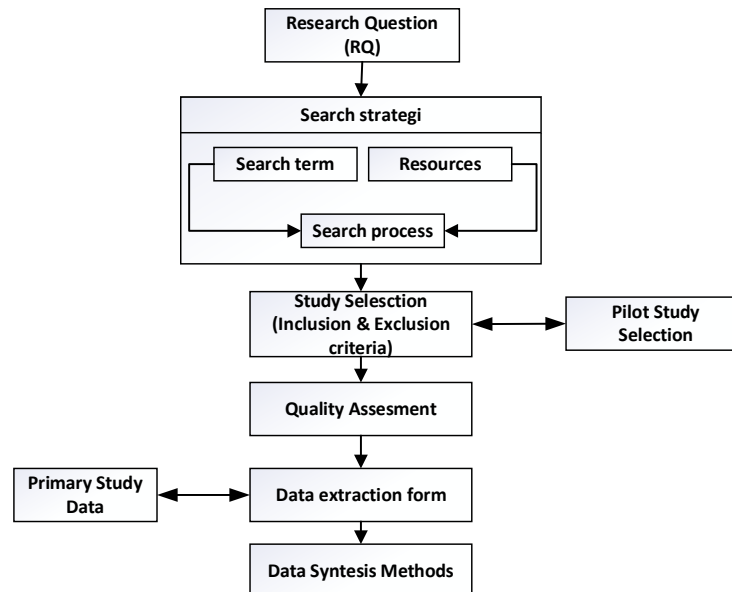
Research Question (RQ)

Search strategi

Search term

Resources

Search process

Study Selesction (Inclusion & Exclusion criteria)

Pilot Study Selection

Quality Assesment

Primary Study Data

Data extraction form

Data Syntesis Methods